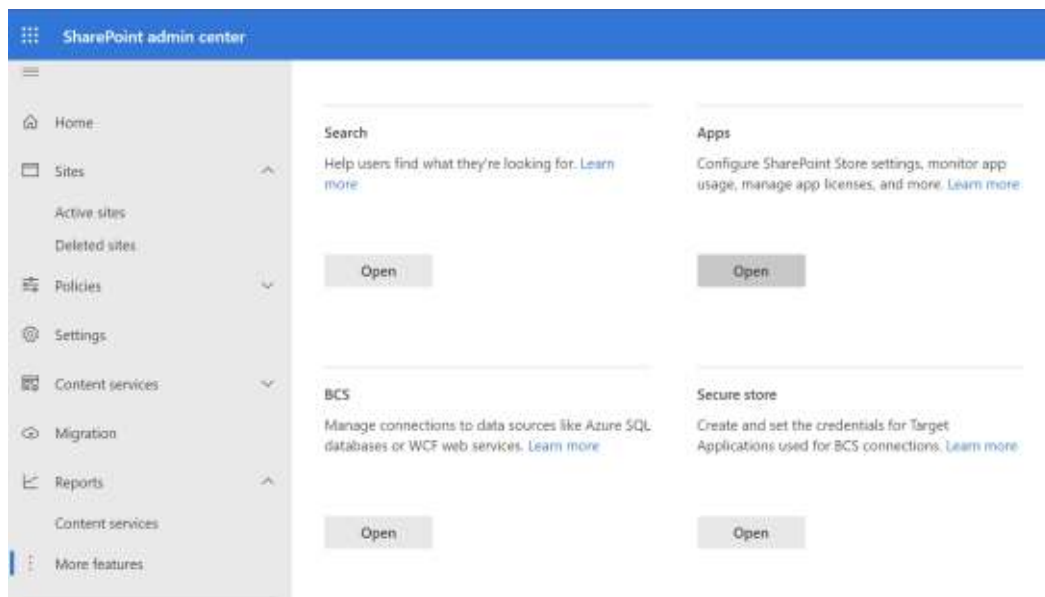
SharePoint admin center

Home

Sites

Active sites

Deleted sites

Policies

Settings

Content services

Migration

Reports

Content services

More features

Search

Help users find what they're looking for. Learn more

Open

Apps

Configure SharePoint Store settings, monitor app usage, manage app licenses, and more. Learn more

Open

BCS

Manage connections to data sources like Azure SQL databases or WCF web services. Learn more

Open

Secure store

Create and set the credentials for Target Applications used for BCS connections. Learn more

Open